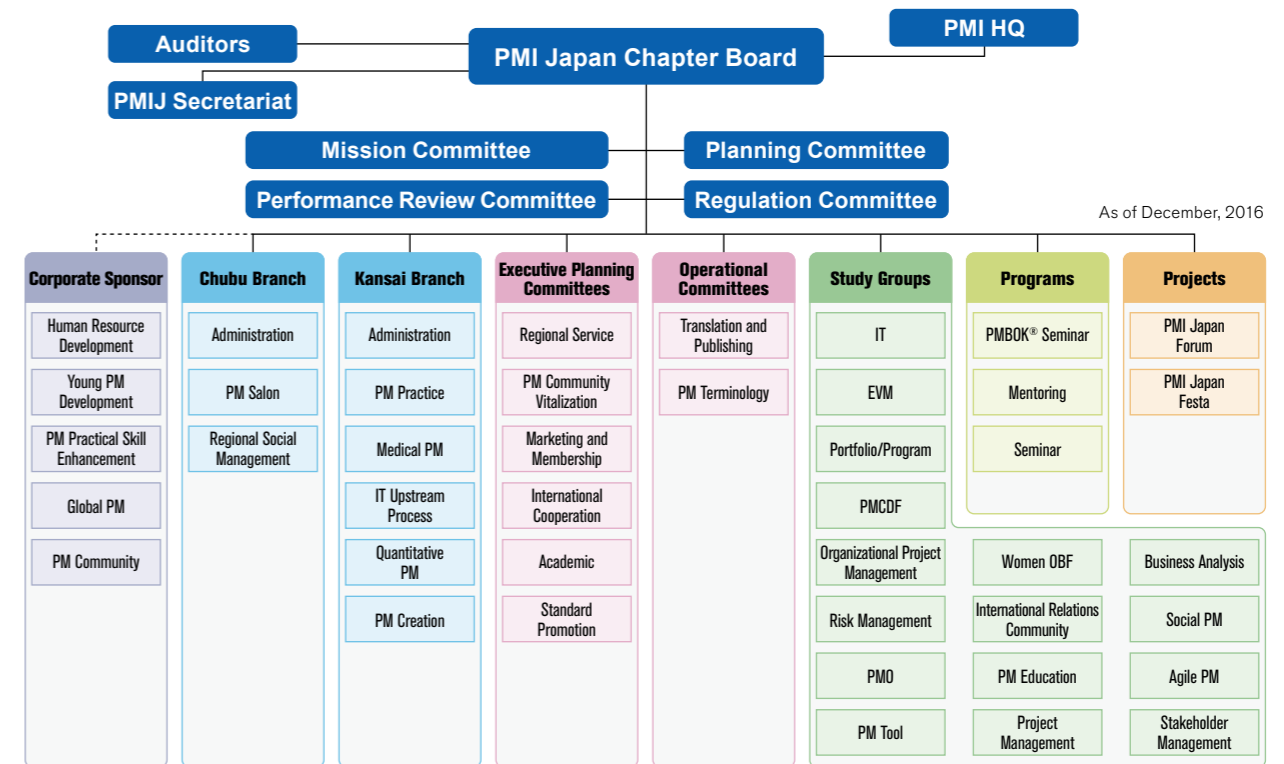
Auditors

PMI Japan Chapter Board

PMI HQ

PMIJ Secretariat

Mission Committee

Planning Committee

Performance Review Committee

Regulation Committee

As of December, 2016

Corporate Sponsor
Human Resource Development
Young PM Development
PM Practical Skill Enhancement
Global PM
PM Community

Chubu Branch
Administration
PM Salon
Regional Social Management

Kansai Branch
Administration
PM Practice
Medical PM
IT Upstream Process
Quantitative PM
PM Creation

Executive Planning Committees
Regional Service
PM Community Vitalization
Marketing and Membership
International Cooperation
Academic
Standard Promotion

Operational Committees
Translation and Publishing
PM Terminology

Study Groups
IT
EVM
Portfolio/Program
PMCDF
Organizational Project Management
Risk Management
PMO
PM Tool

Programs
PMBOK® Seminar
Mentoring
Seminar

Projects
PMI Japan Forum
PMI Japan Festa

Women OBF
International Relations Community
PM Education
Project Management

Business Analysis
Social PM
Agile PM
Stakeholder Management